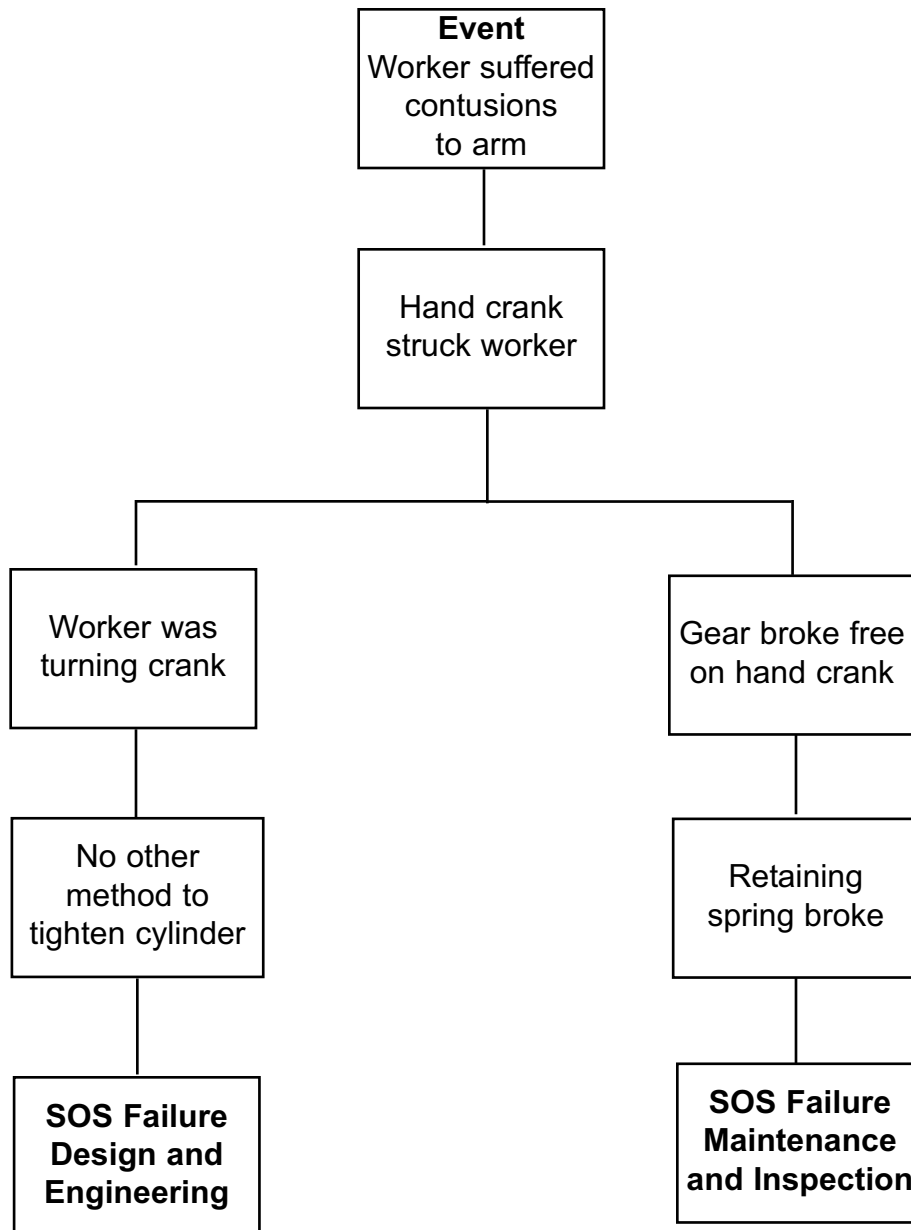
**Event**
Worker suffered contusions to arm

Hand crank struck worker

Worker was turning crank

No other method to tighten cylinder

**SOS Failure Design and Engineering**

Gear broke free on hand crank

Retaining spring broke

**SOS Failure Maintenance and Inspection**